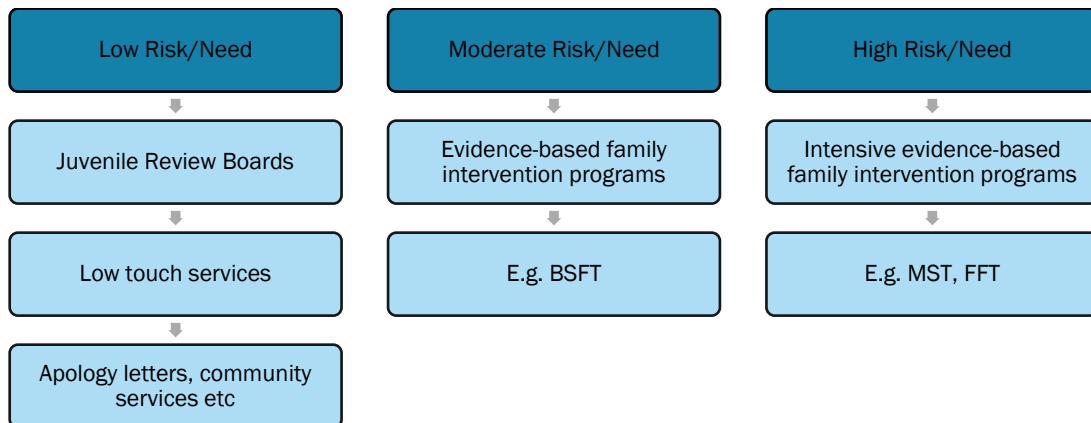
Low Risk/Need

Juvenile Review Boards

Low touch services

Apology letters, community services etc

Moderate Risk/Need

Evidence-based family intervention programs

E.g. BSFT

High Risk/Need

Intensive evidence-based family intervention programs

E.g. MST, FFT